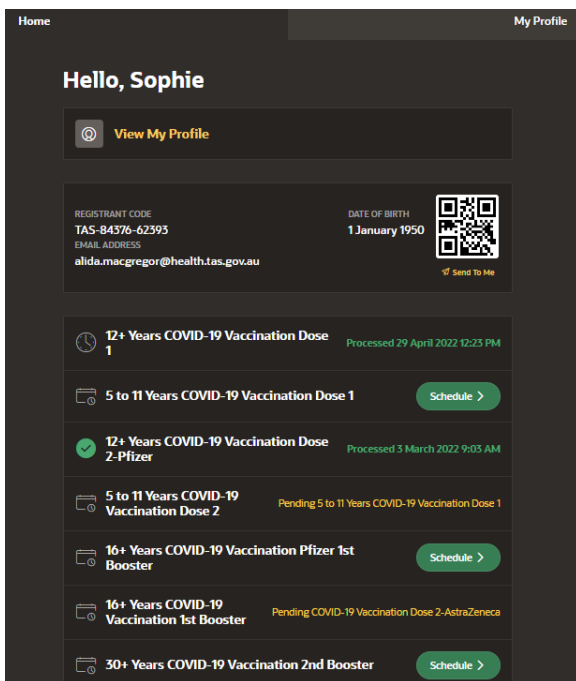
Home

My Profile

Hello, Sophie

View My Profile

REGISTRANT CODE
TAS-84376-62393
EMAIL ADDRESS
alida.macgregor@health.tas.gov.au

DATE OF BIRTH
1 January 1950

Send To Me

12+ Years COVID-19 Vaccination Dose 1
Processed 29 April 2022 12:23 PM

5 to 11 Years COVID-19 Vaccination Dose 1
Schedule >

12+ Years COVID-19 Vaccination Dose 2-Pfizer
Processed 3 March 2022 9:03 AM

5 to 11 Years COVID-19 Vaccination Dose 2
Pending 5 to 11 Years COVID-19 Vaccination Dose 1

16+ Years COVID-19 Vaccination Pfizer 1st Booster
Schedule >

16+ Years COVID-19 Vaccination 1st Booster
Pending COVID-19 Vaccination Dose 2-AstraZeneca

30+ Years COVID-19 Vaccination 2nd Booster
Schedule >